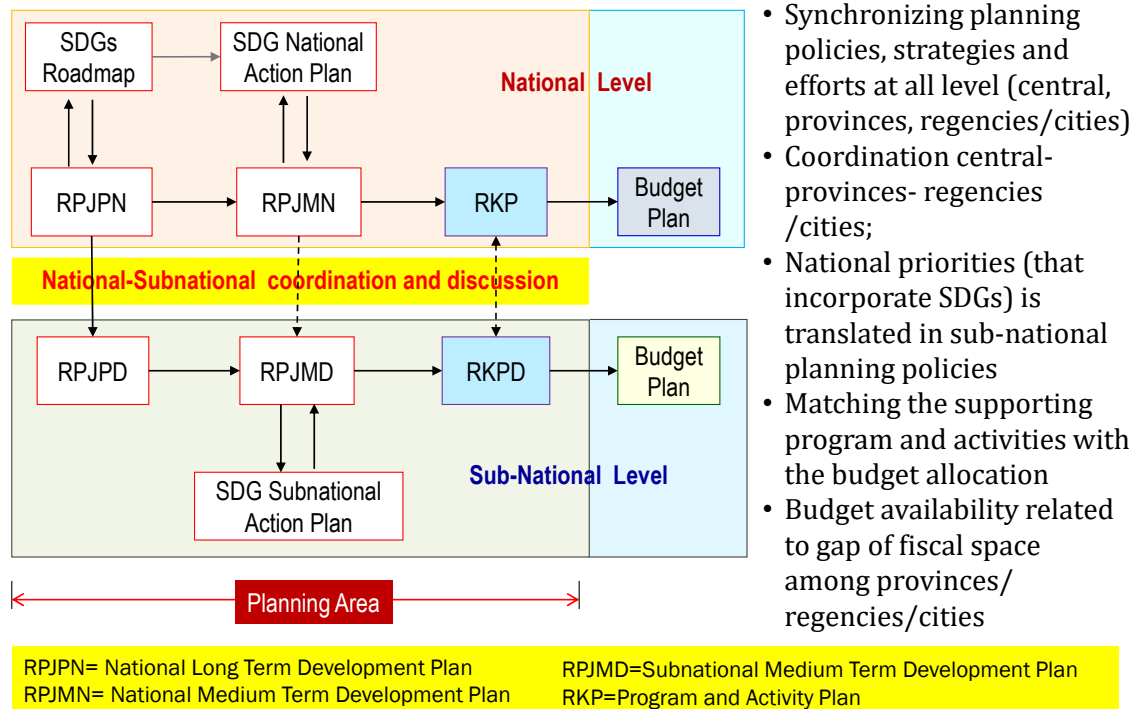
SDGs Roadmap

SDG National Action Plan

National Level

RPJPN

RPJMN

RKP

Budget Plan

National-Subnational coordination and discussion

RPJPD

RPJMD

RKPD

Budget Plan

Sub-National Level

SDG Subnational Action Plan

Planning Area

• Synchronizing planning policies, strategies and efforts at all level (central, provinces, regencies/cities)
• Coordination central-provinces- regencies /cities;
• National priorities (that incorporate SDGs) is translated in sub-national planning policies
• Matching the supporting program and activities with the budget allocation
• Budget availability related to gap of fiscal space among provinces/ regencies/cities

RPJPN= National Long Term Development Plan
RPJMN= National Medium Term Development Plan

RPJMD=Subnational Medium Term Development Plan
RKP=Program and Activity Plan